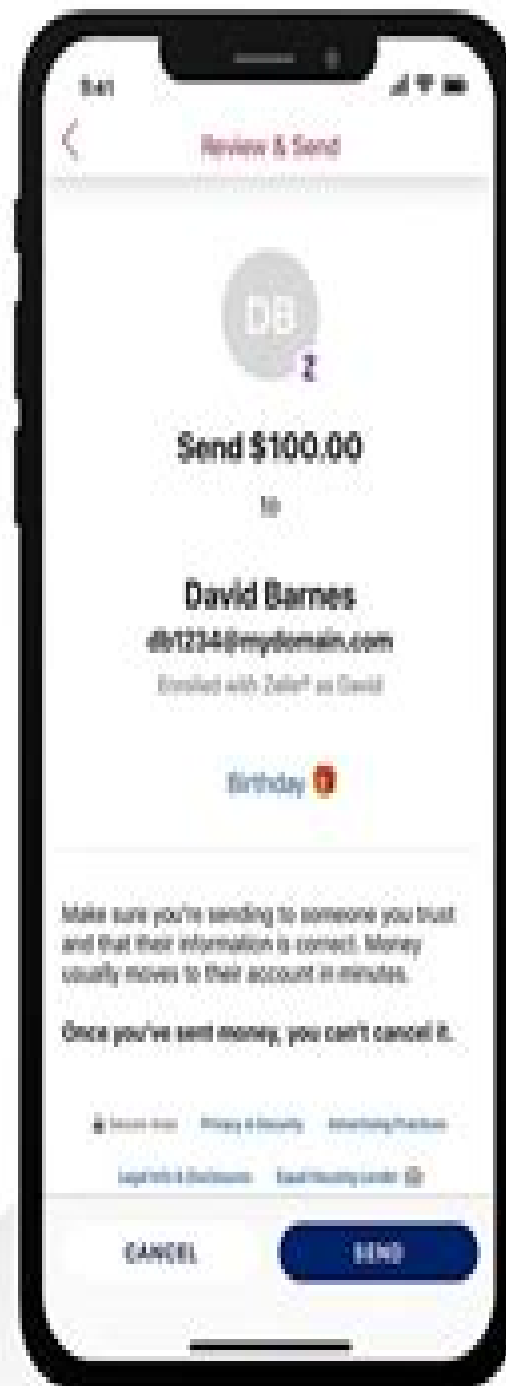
9:41

Review & Send

DB

Send $100.00

to

David Barnes
db1234@mydomain.com
Enrolled with Zelle® as David

Birthday

Make sure you're sending to someone you trust and that their information is correct. Money usually moves to their account in minutes.

Once you've sent money, you can't cancel it.

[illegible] Privacy & Security Advertising Practices

Legal Info & Disclosures Equal Housing Lender

CANCEL

SEND